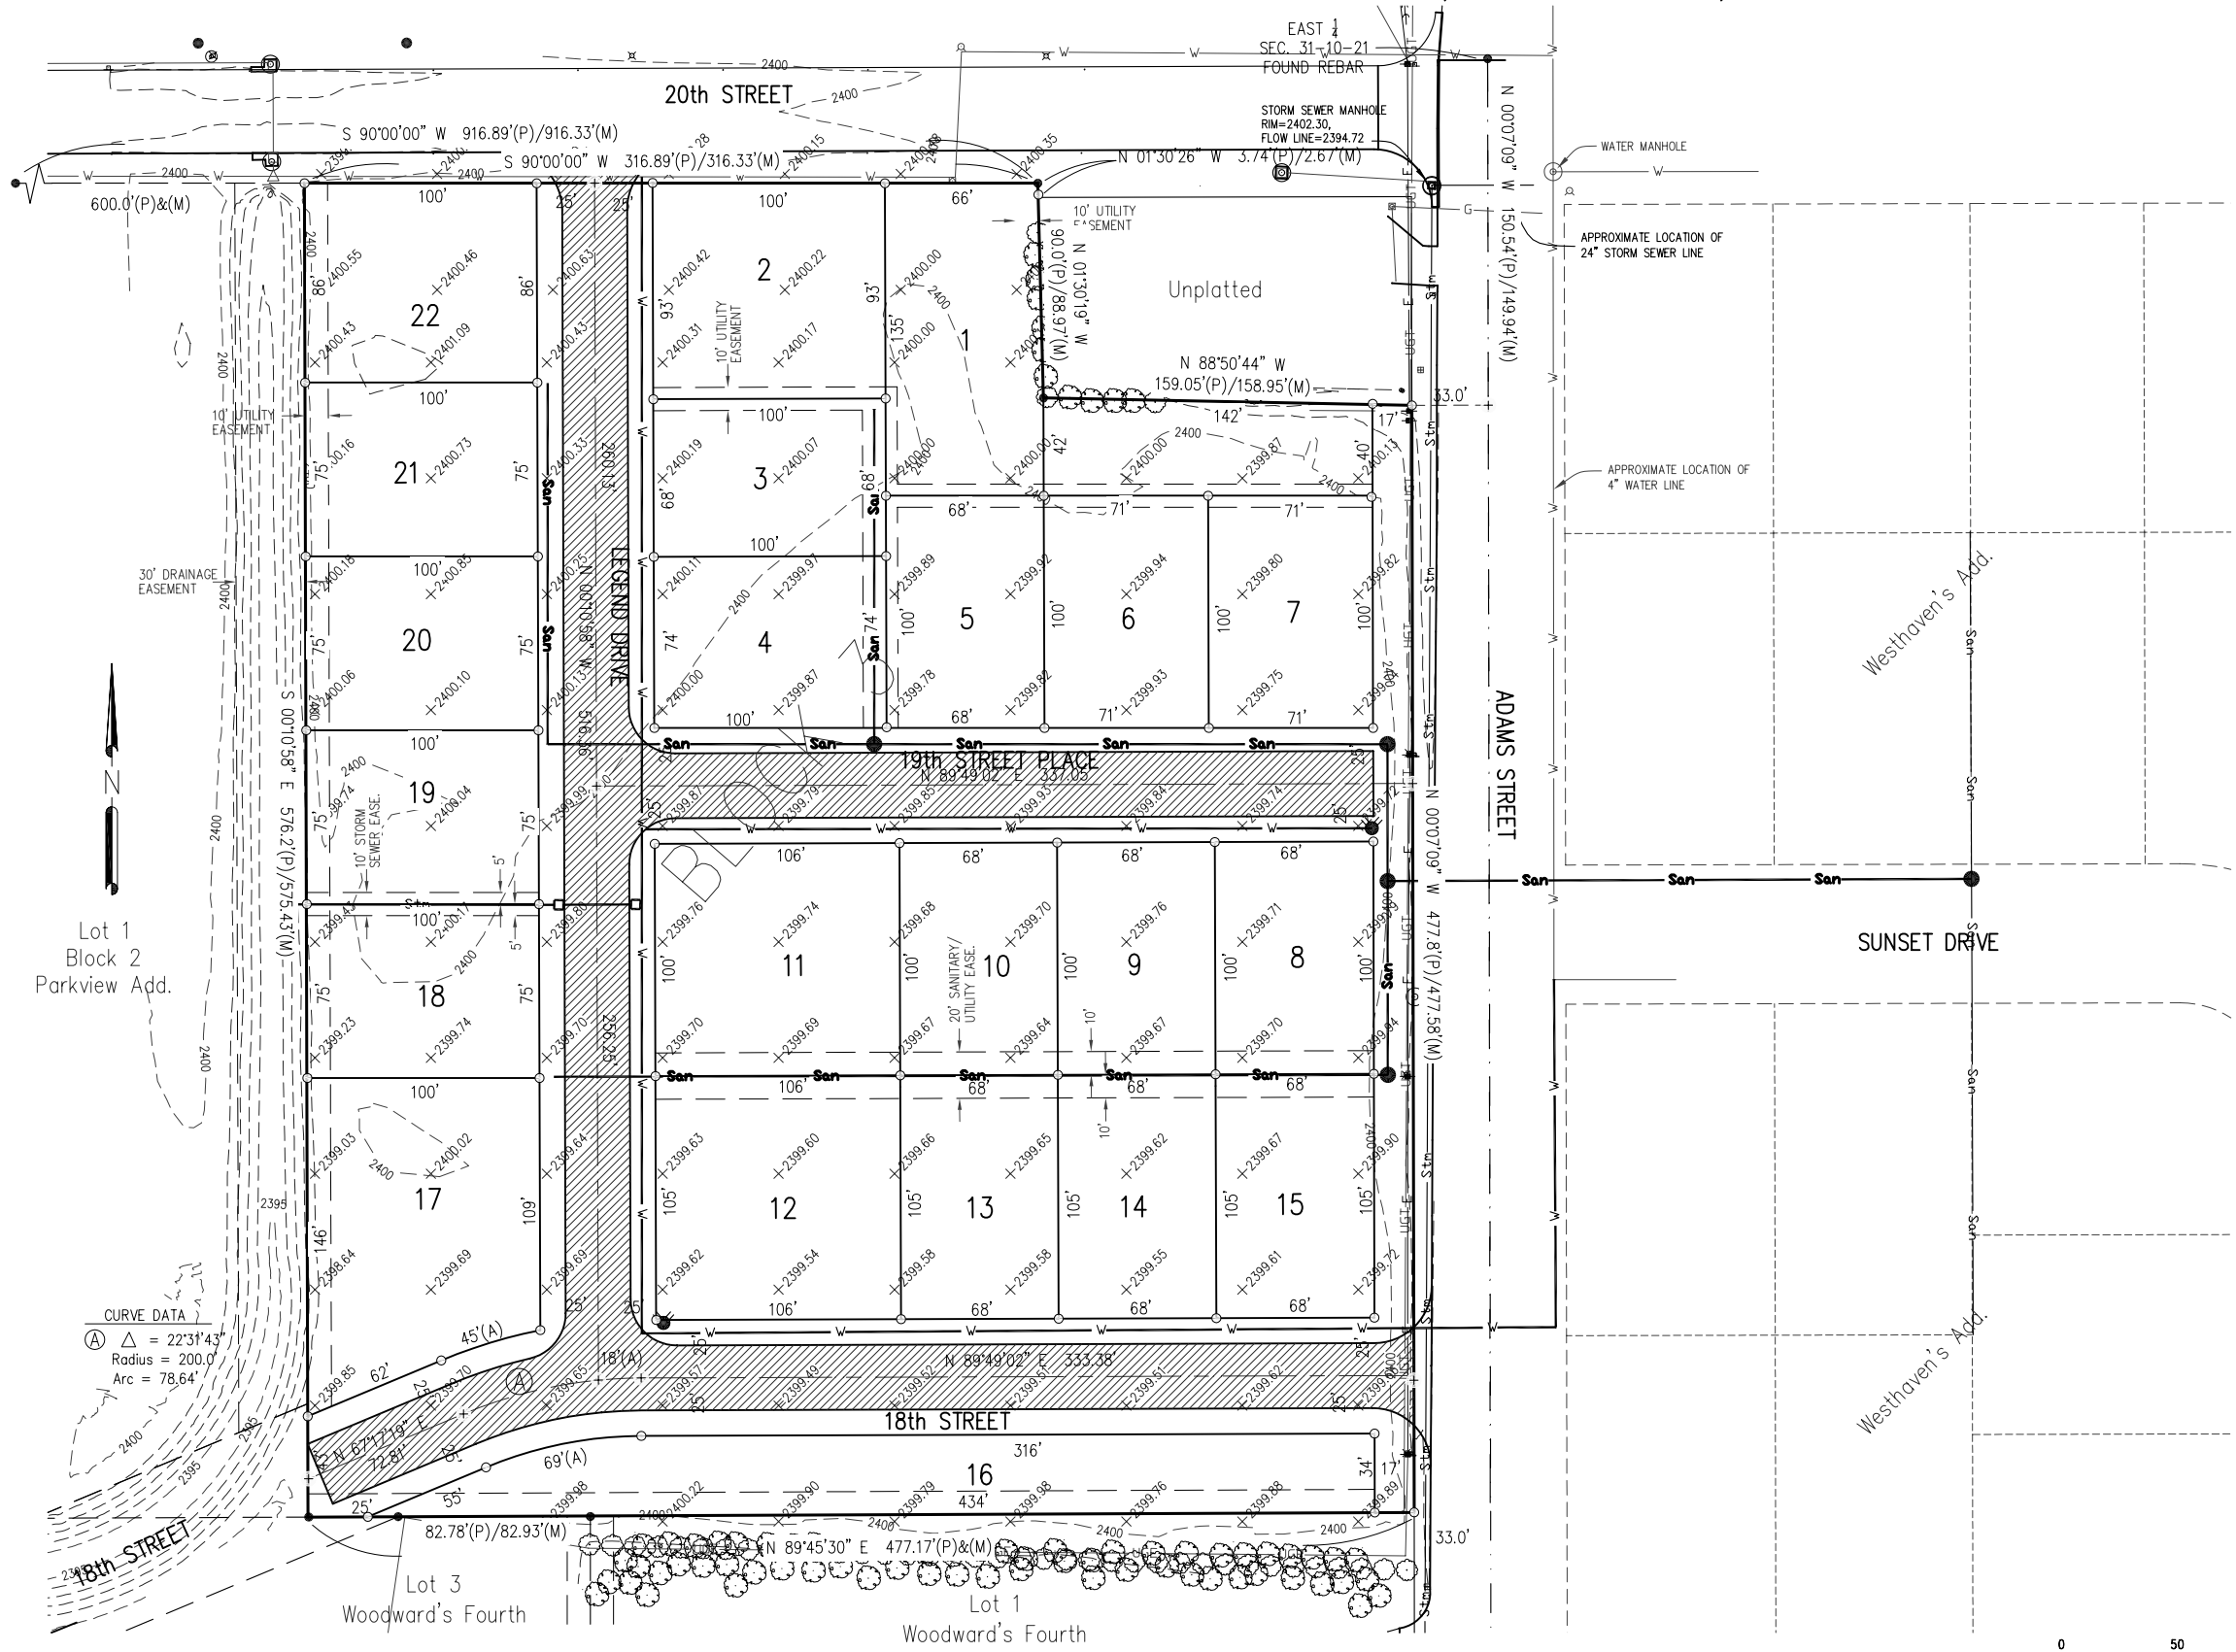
EAST $\frac{1}{4}$
SEC. 31-10-21
FOUND REBAR

20th STREET

2400

S 90°00'00" W 916.89'(P)/916.33'(M)

S 90°00'00" W 316.89'(P)/316.33'(M)

N 01°30'26" W 3.74'(P)/2.67'(M)

STORM SEWER MANHOLE
RIM=2402.30,
FLOW LINE=2394.72

WATER MANHOLE

N 00°07'09" W 150.54'(P)/149.94'(M)

APPROXIMATE LOCATION OF 24" STORM SEWER LINE

APPROXIMATE LOCATION OF 4" WATER LINE

600.0'(P)&(M)

10' UTILITY EASEMENT

Unplatted

N 01°30'19" W 90.0'(P)/88.97'(M)

N 88°50'44" W
159.05'(P)/158.95'(M)

33.0'

142'

17'

22
21
20
19
18
17
2
1
3
4
5
6
7
8
9
10
11
12
13
14
15
16

10' UTILITY EASEMENT

30' DRAINAGE EASEMENT

10' STORM SEWER EASE.

20' SANITARY/ UTILITY EASE.

LEGEND DRIVE

N 00°10'58" W 516.36'

260.13'

256.25'

19th STREET PLACE

N 89°49'02" E 337.05'

BLOCK 1

ADAMS STREET

N 00°07'09" W 477.8'(P)/477.58'(M)

SUNSET DRIVE

Westhaven's Add.

Westhaven's Add.

S 00°10'58" E 576.2'(P)/575.43'(M)

N

Lot 1
Block 2
Parkview Add.

CURVE DATA
Ⓐ $\Delta$ = 22°31'43"
Radius = 200.0'
Arc = 78.64'

N 89°49'02" E 333.38'

18th STREET

N 67°17'19" E 72.81'

18th STREET

82.78'(P)/82.93'(M)

N 89°45'30" E 477.17'(P)&(M)

33.0'

Lot 3
Woodward's Fourth

Lot 1
Woodward's Fourth

0
50